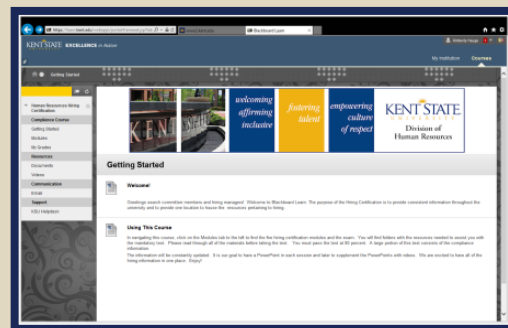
KENT STATE EXCELLENCE in Action

My Institution Courses

Getting Started

Human Resources Hiring Certification

Compliance Course

Getting Started

Modules

My Grades

Resources

Documents

Videos

Communication

Email

Support

KSU Helpdesk

welcoming affirming inclusive

fostering talent

empowering culture of respect

KENT STATE UNIVERSITY

Division of Human Resources

Getting Started

Welcome!

Greetings search committee members and hiring managers! Welcome to Blackboard Learn. The purpose of the Hiring Certification is to provide consistent information throughout the university and to provide one location to house the resources pertaining to hiring.

Using This Course

In navigating this course, click on the Modules tab to the left to find the hiring certification modules and the exam. You will find folders with the resources needed to assist you with the mandatory test. Please read through all of the materials before taking the test. You must pass the test at 80 percent. A large portion of the test consists of the compliance information.

The information will be constantly updated. It is our goal to have a PowerPoint in each session and later to supplement the PowerPoints with videos. We are excited to have all of the hiring information in one place. Enjoy!